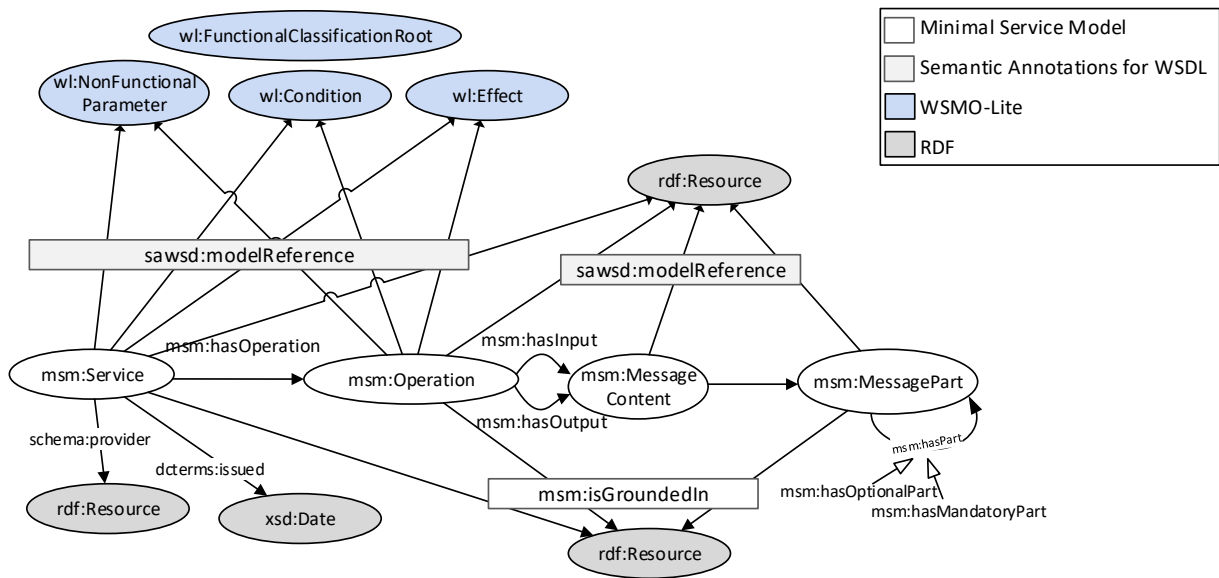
wl:FunctionalClassificationRoot

Minimal Service Model
Semantic Annotations for WSDL
WSMO-Lite
RDF

wl:NonFunctional Parameter
wl:Condition
wl:Effect

rdf:Resource

sawsd:modelReference
sawsd:modelReference

msm:hasOperation
msm:hasInput
msm:Service
msm:Operation
msm:Message Content
msm:MessagePart
msm:hasOutput
msm:hasPart
schema:provider
dcterms:issued
msm:isGroundedIn
msm:hasOptionalPart
msm:hasMandatoryPart
rdf:Resource
xsd:Date
rdf:Resource